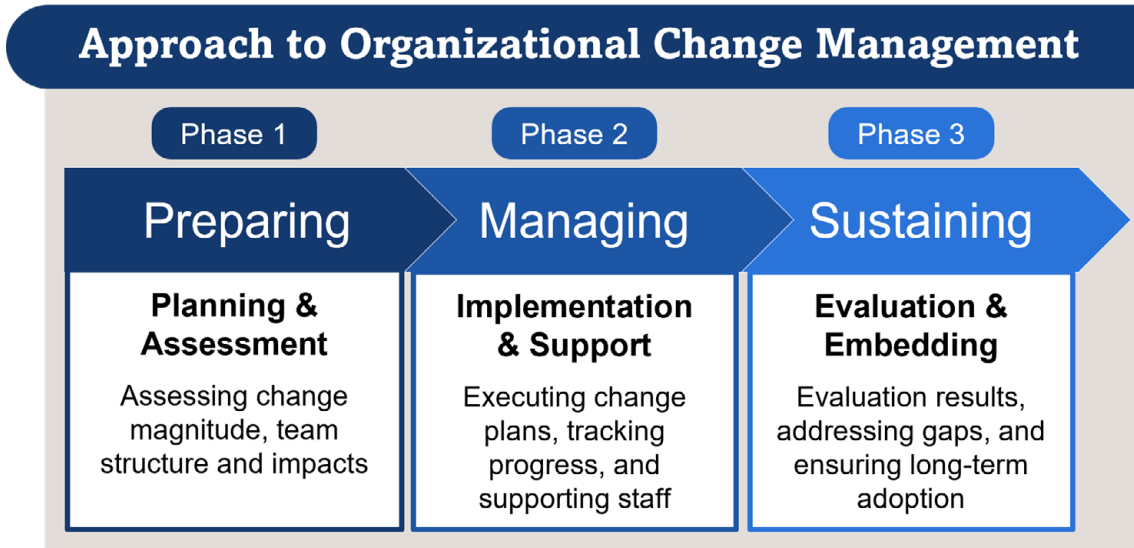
Approach to Organizational Change Management

Phase 1

Preparing

Planning & Assessment

Assessing change magnitude, team structure and impacts

Phase 2

Managing

Implementation & Support

Executing change plans, tracking progress, and supporting staff

Phase 3

Sustaining

Evaluation & Embedding

Evaluation results, addressing gaps, and ensuring long-term adoption